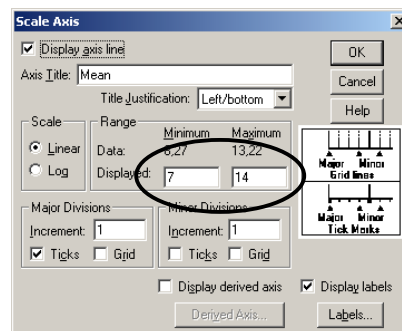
Scale Axis
Display axis line
Axis Title: Mean
Title Justification: Left/bottom
Scale
Linear
Log
Range
Minimum
Maximum
Data:
8,27
13,22
Displayed:
7
14
Major Divisions
Increment: 1
Ticks
Grid
Minor Divisions
Increment: 1
Ticks
Grid
OK
Cancel
Help
Major
Minor
Grid lines
Major
Minor
Tick Marks
Display derived axis
Display labels
Derived Axis...
Labels...